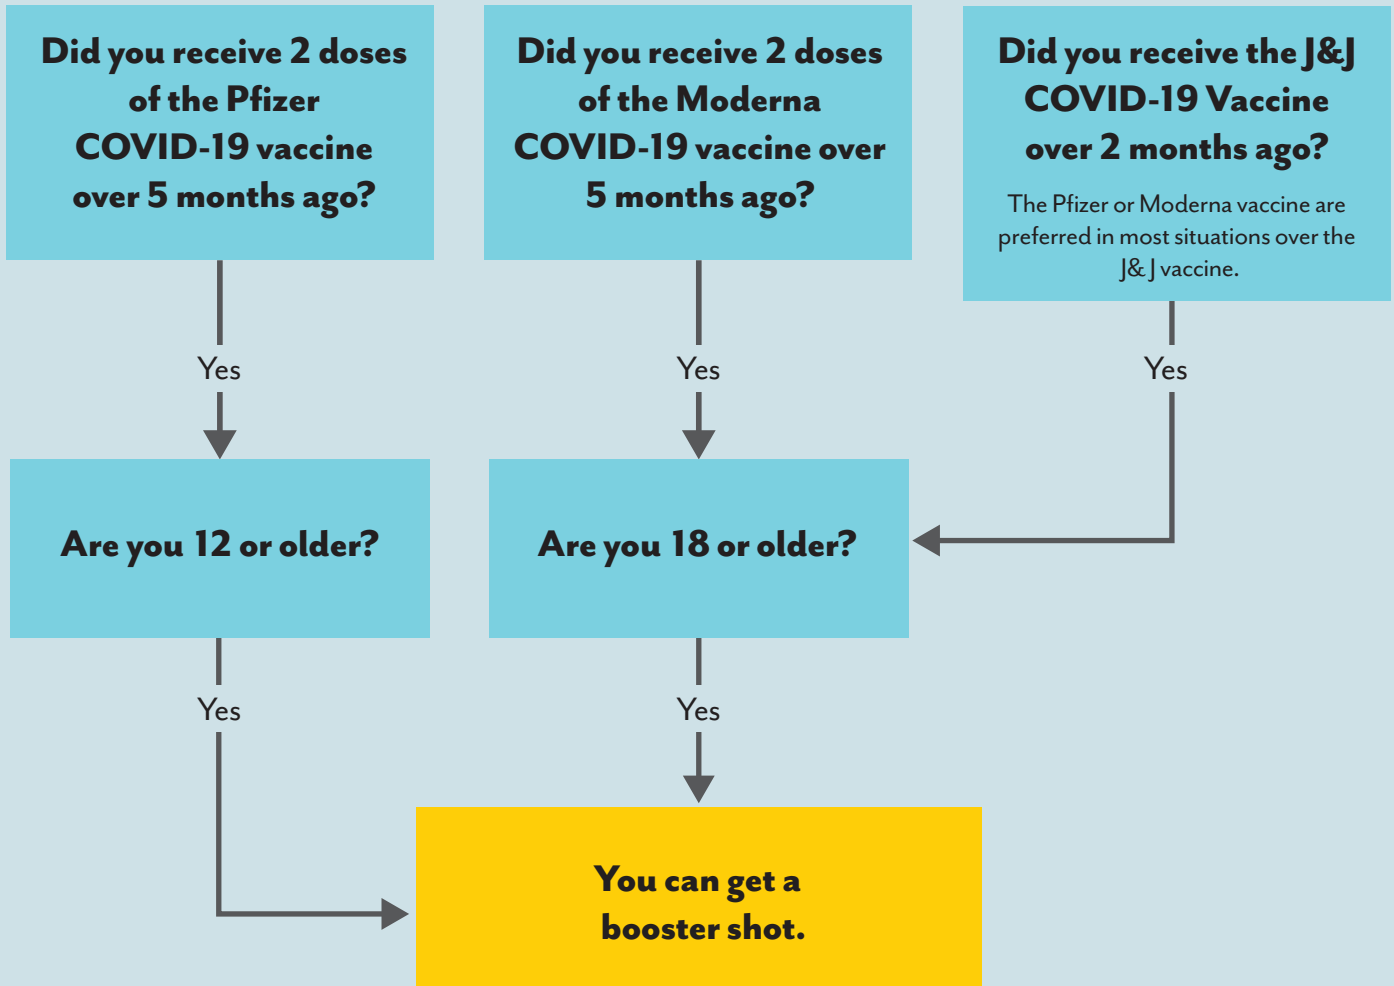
Did you receive 2 doses of the Pfizer COVID-19 vaccine over 5 months ago?

Did you receive 2 doses of the Moderna COVID-19 vaccine over 5 months ago?

Did you receive the J&J COVID-19 Vaccine over 2 months ago?

The Pfizer or Moderna vaccine are preferred in most situations over the J& J vaccine.

Yes

Yes

Yes

Are you 12 or older?

Are you 18 or older?

Yes

Yes

You can get a booster shot.